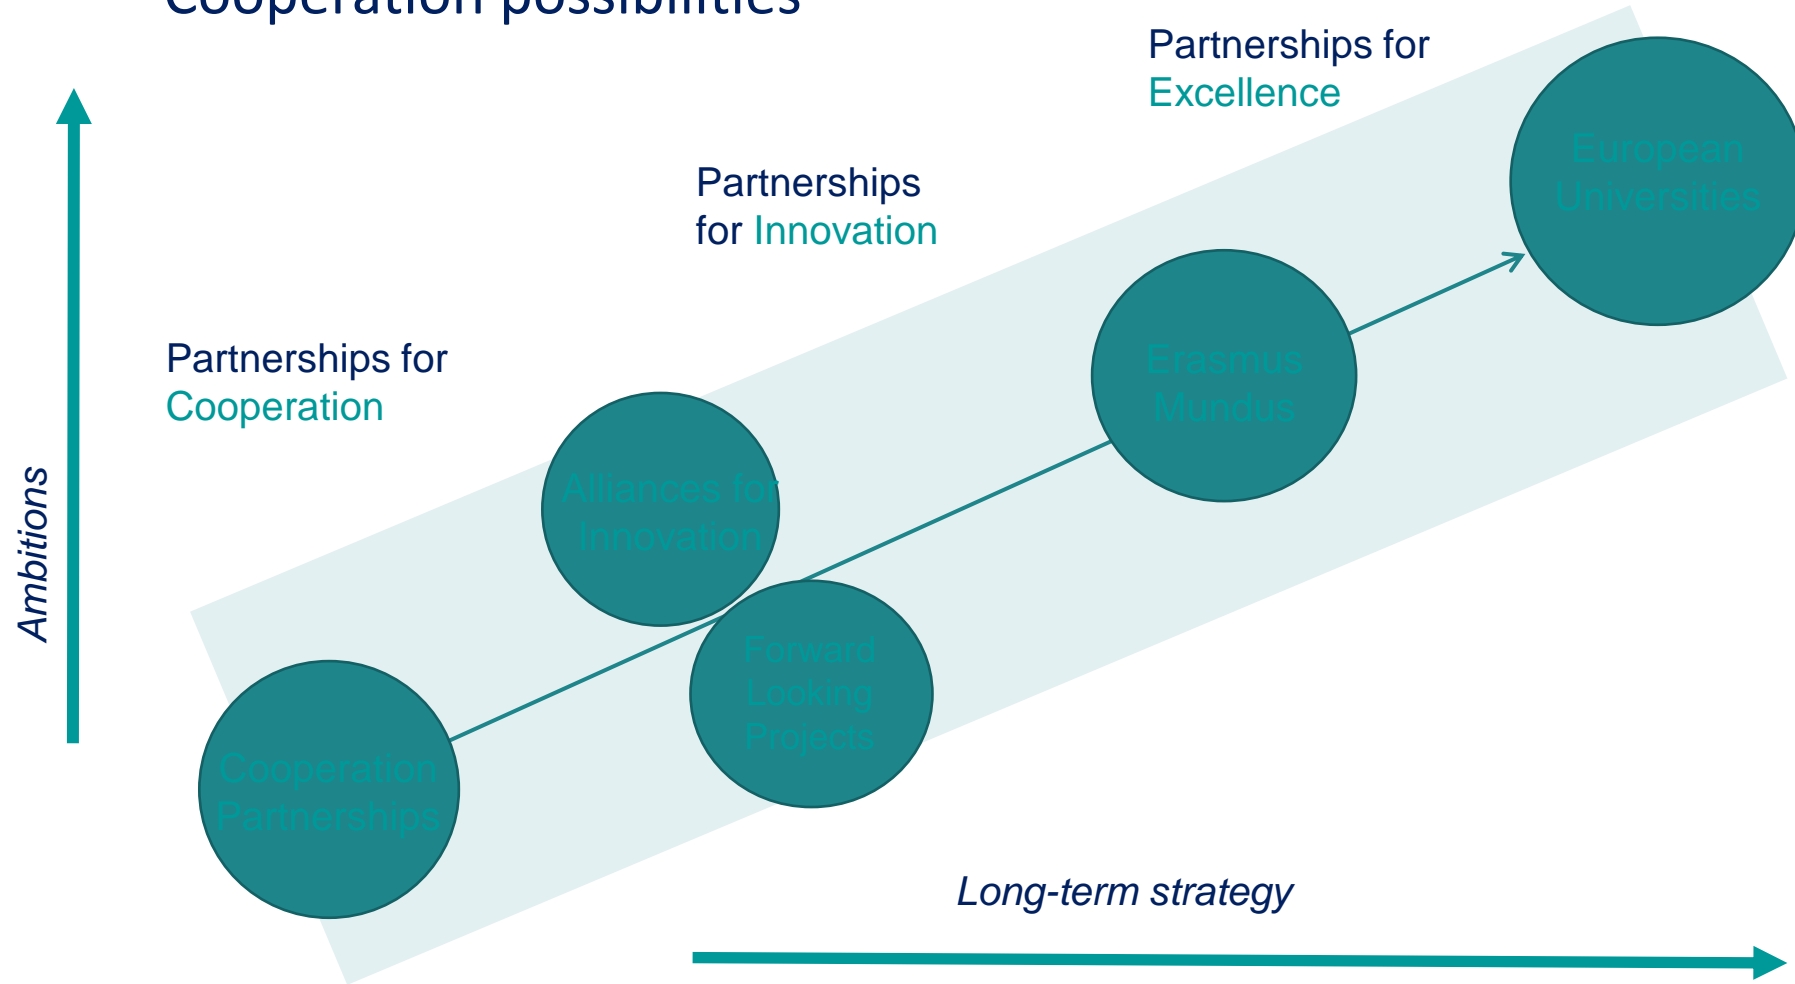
Cooperation possibilities

Partnerships for Excellence

European Universities

Partnerships for Innovation

Erasmus Mundus

Partnerships for Cooperation

Alliances for Innovation

Forward Looking Projects

Ambitions

Cooperation Partnerships

Long-term strategy